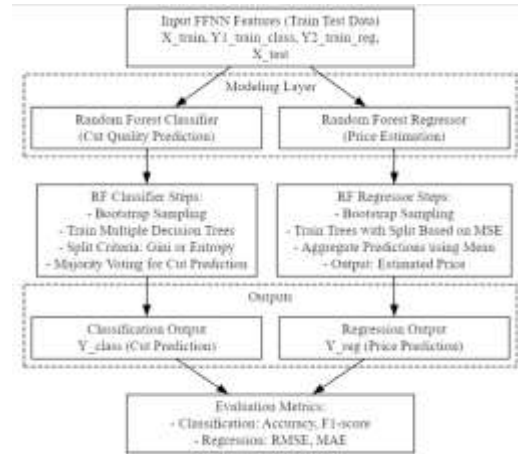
Input FFNN Features (Train Test Data)
X_train, Y1_train_class, Y2_train_reg, X_test

Modeling Layer

Random Forest Classifier
(Cut Quality Prediction)

Random Forest Regressor
(Price Estimation)

RF Classifier Steps:
- Bootstrap Sampling
- Train Multiple Decision Trees
- Split Criteria: Gini or Entropy
- Majority Voting for Cut Prediction

RF Regressor Steps:
- Bootstrap Sampling
- Train Trees with Split Based on MSE
- Aggregate Predictions using Mean
- Output: Estimated Price

Outputs

Classification Output
Y_class (Cut Prediction)

Regression Output
Y_reg (Price Prediction)

Evaluation Metrics:
- Classification: Accuracy, F1-score
- Regression: RMSE, MAE